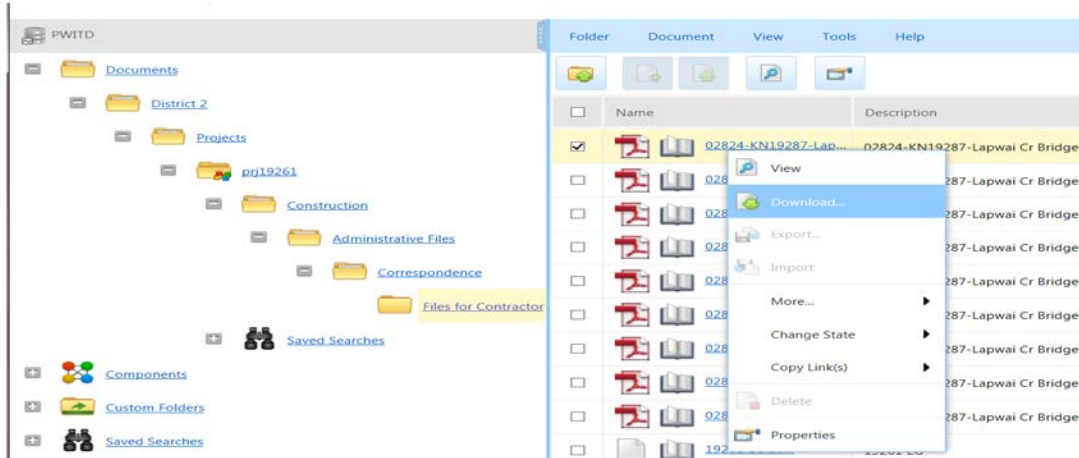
PWITD

Documents

District 2

Projects

prj19261

Construction

Administrative Files

Correspondence

Files for Contractor

Saved Searches

Components

Custom Folders

Saved Searches

Folder Document View Tools Help

| | Name | Description |
|---|---|---|
| ☑ | 02824-KN19287-Lap... | 02824-KN19287-Lapwai Cr Bridge |
| ☐ | 028 | 287-Lapwai Cr Bridge |
| ☐ | 028 | 287-Lapwai Cr Bridge |
| ☐ | 028 | 287-Lapwai Cr Bridge |
| ☐ | 028 | 287-Lapwai Cr Bridge |
| ☐ | 028 | 287-Lapwai Cr Bridge |
| ☐ | 028 | 287-Lapwai Cr Bridge |
| ☐ | 028 | 287-Lapwai Cr Bridge |
| ☐ | 028 | 287-Lapwai Cr Bridge |
| ☐ | 192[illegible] | 19261 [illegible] |

View
Download...
Export...
Import
More...
Change State
Copy Link(s)
Delete
Properties